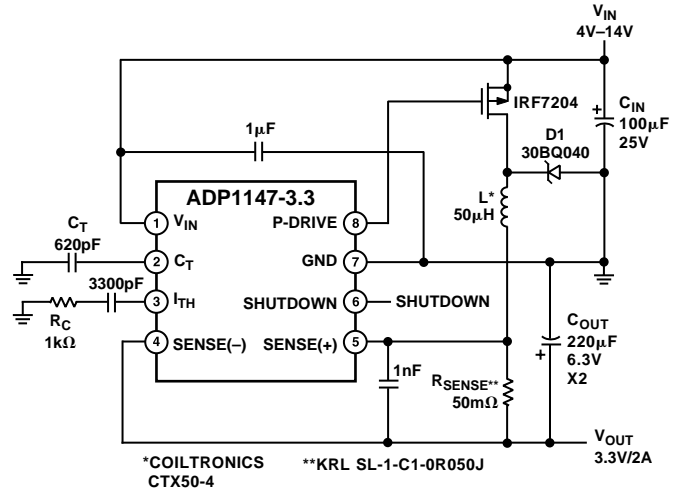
$V_{IN}$
4V–14V

IRF7204

$C_{IN}$
100µF
25V

1µF

D1
30BQ040

ADP1147-3.3

L*
50µH

1 $V_{IN}$
P-DRIVE 8

$C_T$
620pF

2 $C_T$
GND 7

3300pF

3 $I_{TH}$
SHUTDOWN 6 SHUTDOWN

$R_C$
1kΩ

4 SENSE(–)
SENSE(+) 5

$C_{OUT}$
220µF
6.3V
X2

1nF

$R_{SENSE}$**
50mΩ

$V_{OUT}$
3.3V/2A

*COILTRONICS
CTX50-4

**KRL SL-1-C1-0R050J